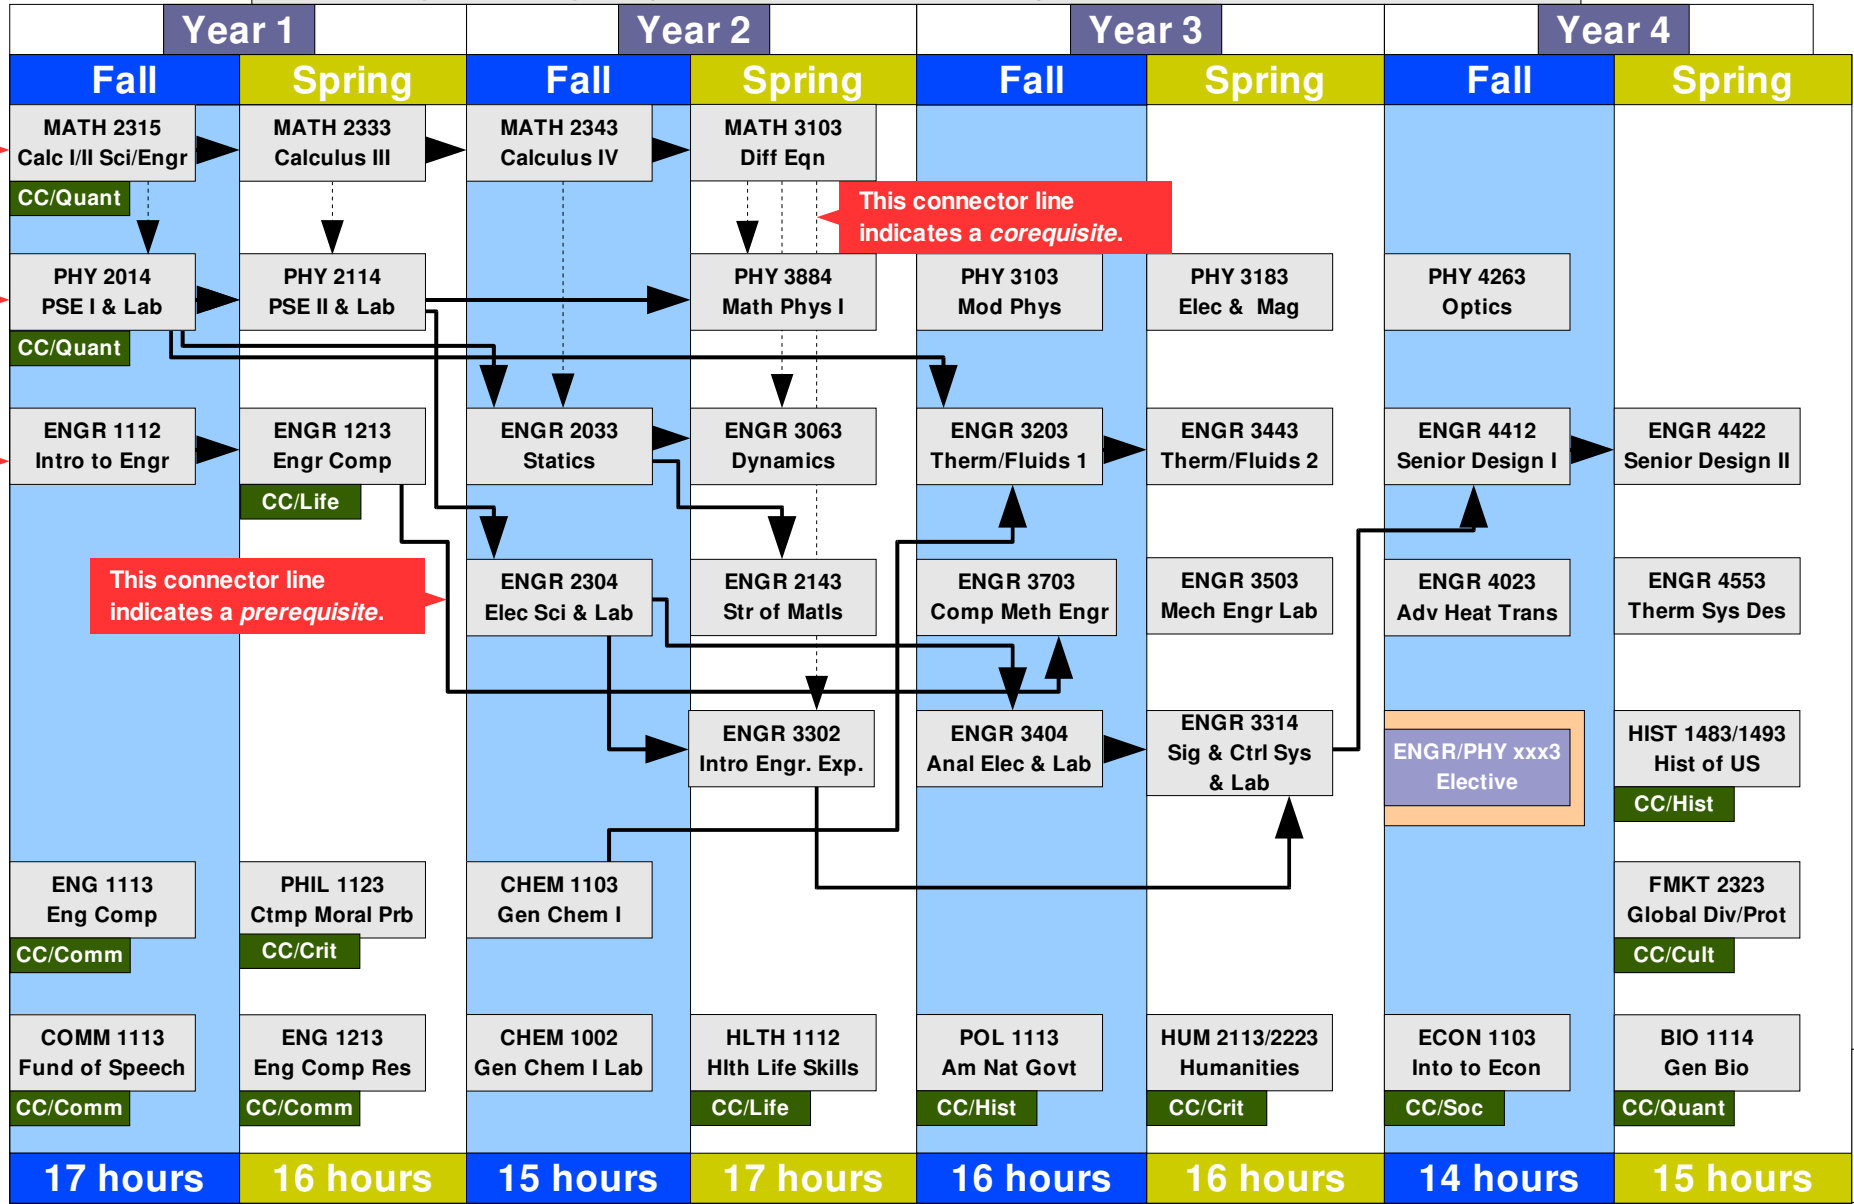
Year 1

Year 2

Year 3

Year 4

| Fall | Spring | Fall | Spring | Fall | Spring | Fall | Spring |
|---|---|---|---|---|---|---|---|
| MATH 2315 Calc I/II Sci/Engr CC/Quant | MATH 2333 Calculus III | MATH 2343 Calculus IV | MATH 3103 Diff Eqn | | | | |
| PHY 2014 PSE I & Lab CC/Quant | PHY 2114 PSE II & Lab | | PHY 3884 Math Phys I | PHY 3103 Mod Phys | PHY 3183 Elec & Mag | PHY 4263 Optics | |
| ENGR 1112 Intro to Engr | ENGR 1213 Engr Comp CC/Life | ENGR 2033 Statics | ENGR 3063 Dynamics | ENGR 3203 Therm/Fluids 1 | ENGR 3443 Therm/Fluids 2 | ENGR 4412 Senior Design I | ENGR 4422 Senior Design II |
| | | ENGR 2304 Elec Sci & Lab | ENGR 2143 Str of Matls | ENGR 3703 Comp Meth Engr | ENGR 3503 Mech Engr Lab | ENGR 4023 Adv Heat Trans | ENGR 4553 Therm Sys Des |
| | | | ENGR 3302 Intro Engr. Exp. | ENGR 3404 Anal Elec & Lab | ENGR 3314 Sig & Ctrl Sys & Lab | ENGR/PHY xxx3 Elective | HIST 1483/1493 Hist of US CC/Hist |
| ENG 1113 Eng Comp CC/Comm | PHIL 1123 Ctmp Moral Prb CC/Crit | CHEM 1103 Gen Chem I | | | | | FMKT 2323 Global Div/Prot CC/Cult |
| COMM 1113 Fund of Speech CC/Comm | ENG 1213 Eng Comp Res CC/Comm | CHEM 1002 Gen Chem I Lab | HLTH 1112 Hlth Life Skills CC/Life | POL 1113 Am Nat Govt CC/Hist | HUM 2113/2223 Humanities CC/Crit | ECON 1103 Into to Econ CC/Soc | BIO 1114 Gen Bio CC/Quant |
| 17 hours | 16 hours | 15 hours | 17 hours | 16 hours | 16 hours | 14 hours | 15 hours |

This connector line indicates a *corequisite*.

This connector line indicates a *prerequisite*.